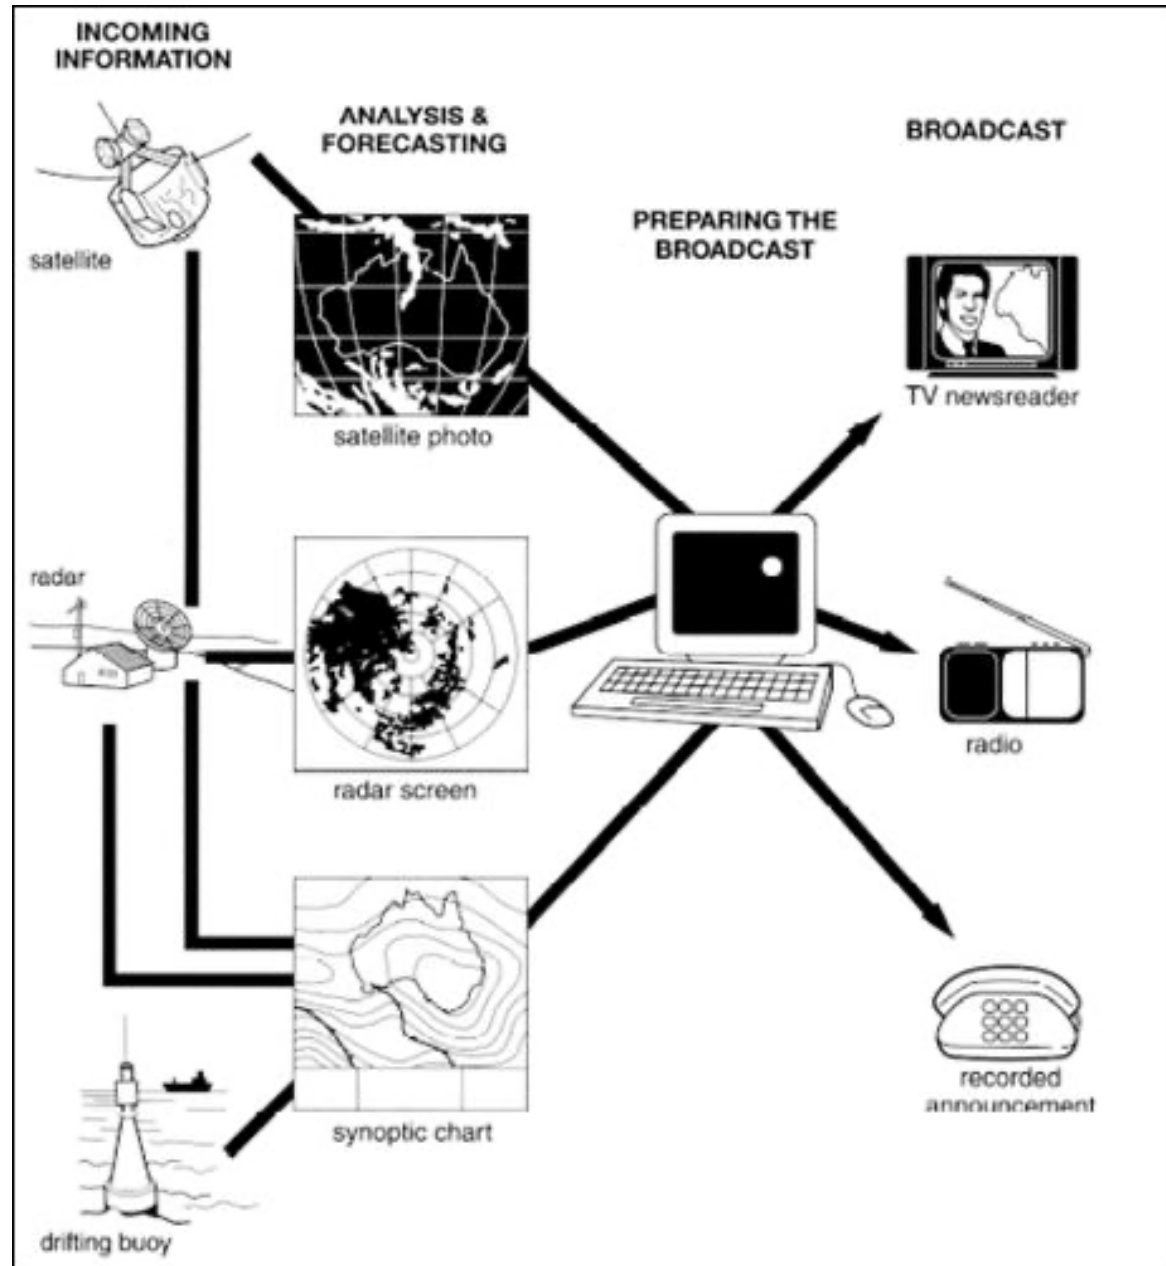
INCOMING INFORMATION

ANALYSIS & FORECASTING

BROADCAST

satellite

PREPARING THE BROADCAST

satellite photo

TV newsreader

radar

radar screen

radio

synoptic chart

recorded announcement

drifting buoy